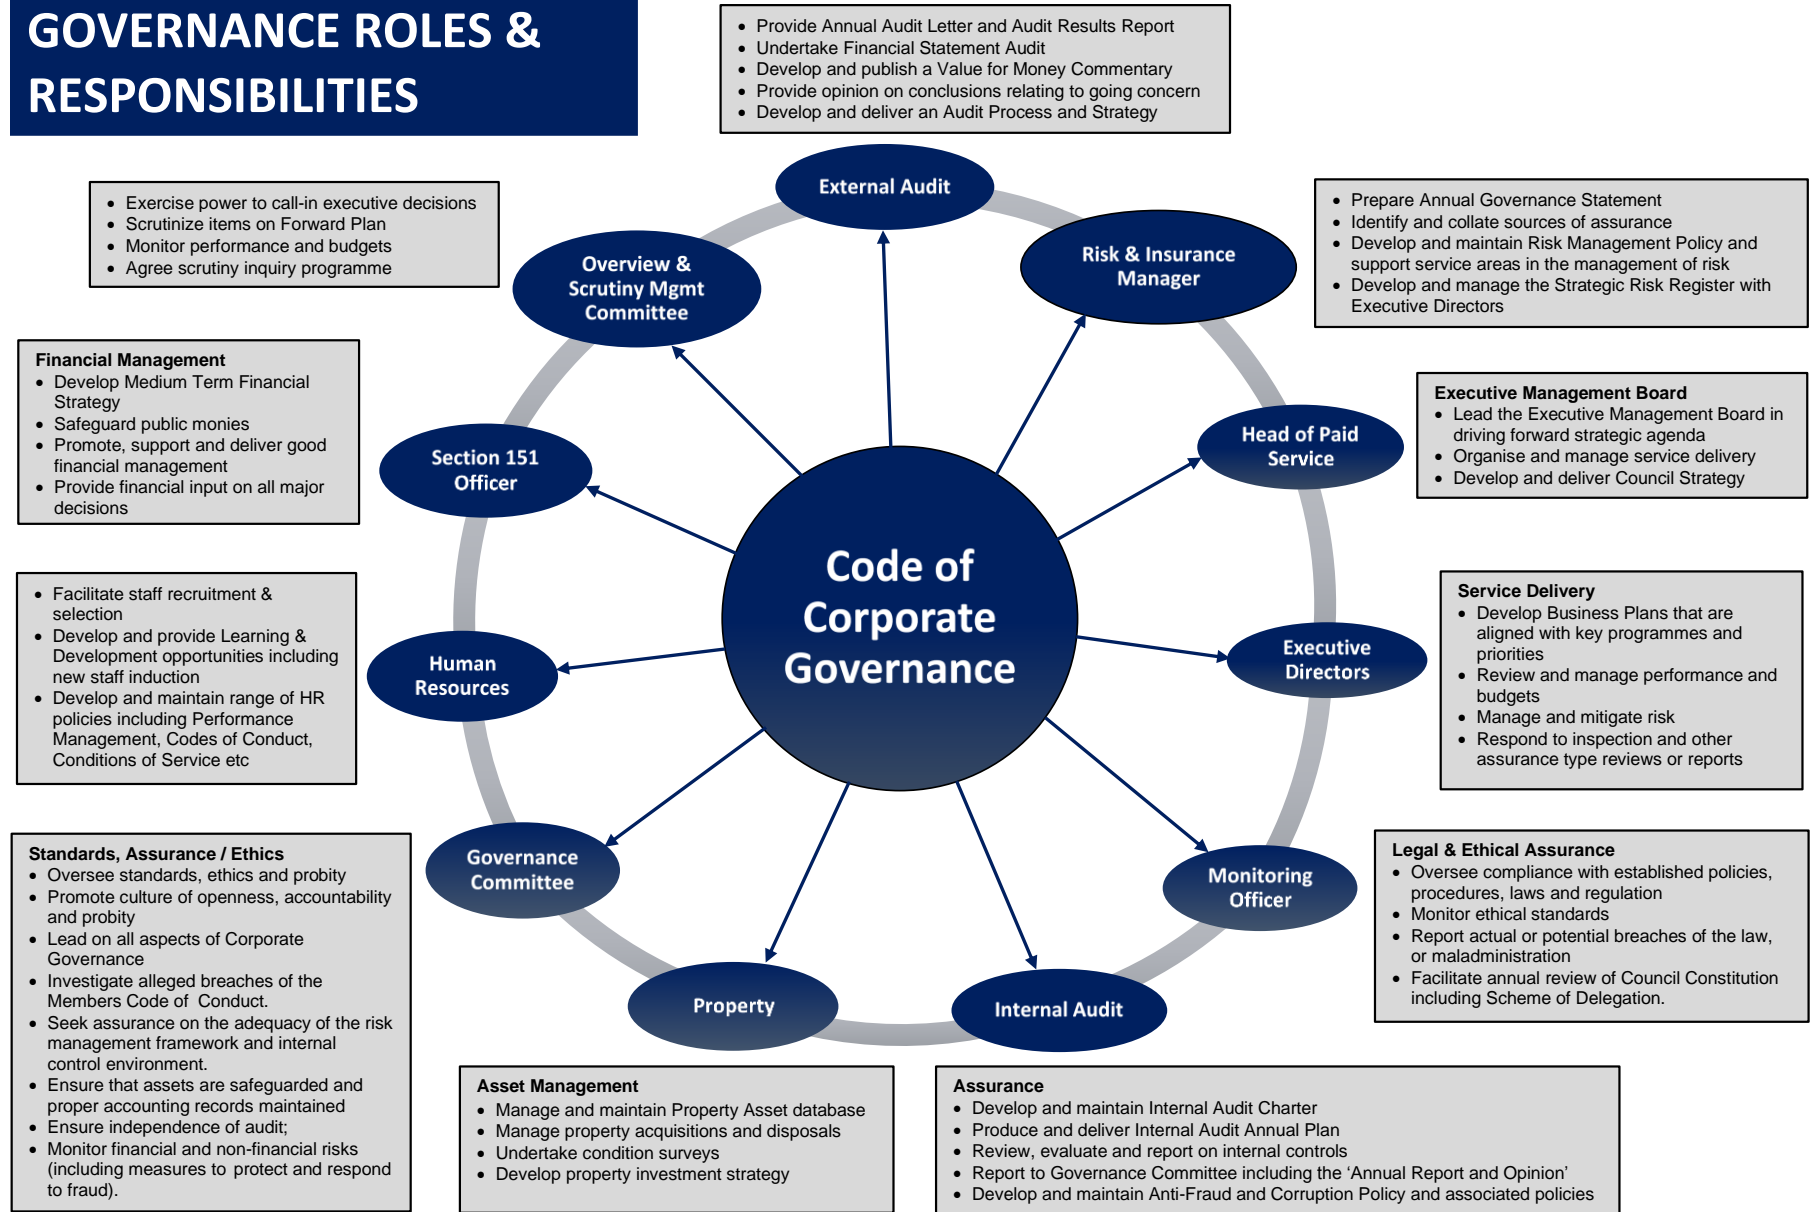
GOVERNANCE ROLES & RESPONSIBILITIES

- Provide Annual Audit Letter and Audit Results Report
- Undertake Financial Statement Audit
- Develop and publish a Value for Money Commentary
- Provide opinion on conclusions relating to going concern
- Develop and deliver an Audit Process and Strategy

- Exercise power to call-in executive decisions
- Scrutinize items on Forward Plan
- Monitor performance and budgets
- Agree scrutiny inquiry programme

- Prepare Annual Governance Statement
- Identify and collate sources of assurance
- Develop and maintain Risk Management Policy and support service areas in the management of risk
- Develop and manage the Strategic Risk Register with Executive Directors

External Audit

Overview & Scrutiny Mgmt Committee

Risk & Insurance Manager

Financial Management
- Develop Medium Term Financial Strategy
- Safeguard public monies
- Promote, support and deliver good financial management
- Provide financial input on all major decisions

Executive Management Board
- Lead the Executive Management Board in driving forward strategic agenda
- Organise and manage service delivery
- Develop and deliver Council Strategy

Section 151 Officer

Head of Paid Service

Code of Corporate Governance

- Facilitate staff recruitment & selection
- Develop and provide Learning & Development opportunities including new staff induction
- Develop and maintain range of HR policies including Performance Management, Codes of Conduct, Conditions of Service etc

Human Resources

Executive Directors

Service Delivery
- Develop Business Plans that are aligned with key programmes and priorities
- Review and manage performance and budgets
- Manage and mitigate risk
- Respond to inspection and other assurance type reviews or reports

Standards, Assurance / Ethics
- Oversee standards, ethics and probity
- Promote culture of openness, accountability and probity
- Lead on all aspects of Corporate Governance
- Investigate alleged breaches of the Members Code of Conduct.
- Seek assurance on the adequacy of the risk management framework and internal control environment.
- Ensure that assets are safeguarded and proper accounting records maintained
- Ensure independence of audit;
- Monitor financial and non-financial risks (including measures to protect and respond to fraud).

Governance Committee

Monitoring Officer

Legal & Ethical Assurance
- Oversee compliance with established policies, procedures, laws and regulation
- Monitor ethical standards
- Report actual or potential breaches of the law, or maladministration
- Facilitate annual review of Council Constitution including Scheme of Delegation.

Property

Internal Audit

Asset Management
- Manage and maintain Property Asset database
- Manage property acquisitions and disposals
- Undertake condition surveys
- Develop property investment strategy

Assurance
- Develop and maintain Internal Audit Charter
- Produce and deliver Internal Audit Annual Plan
- Review, evaluate and report on internal controls
- Report to Governance Committee including the ‘Annual Report and Opinion’
- Develop and maintain Anti-Fraud and Corruption Policy and associated policies